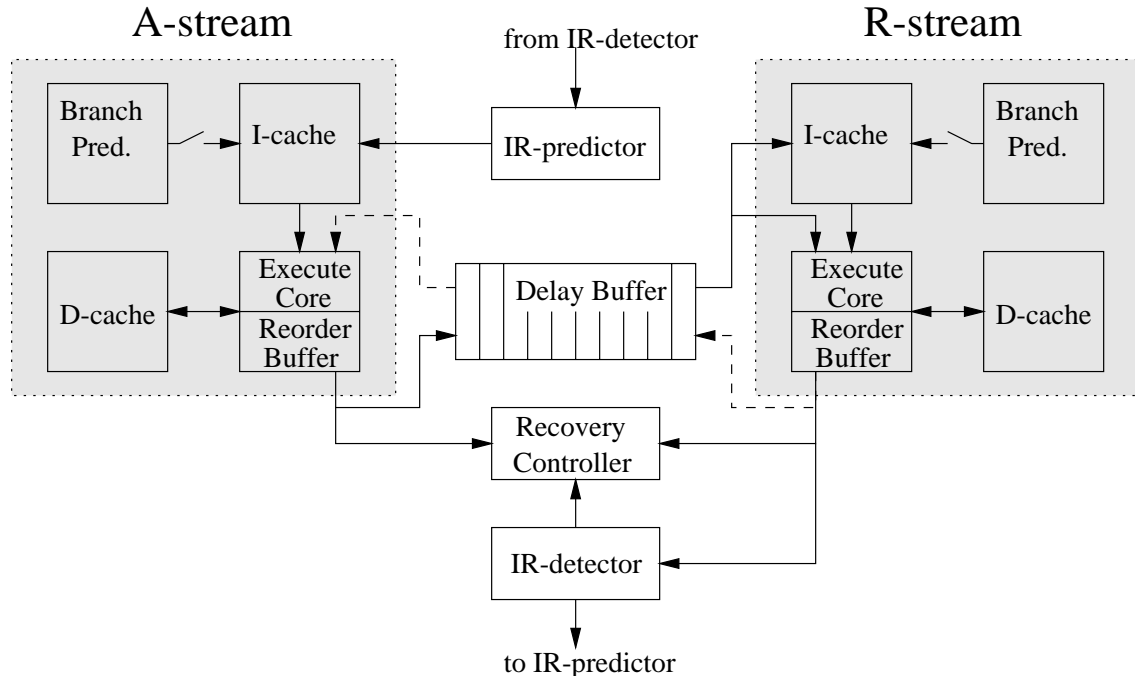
A-stream

R-stream

from IR-detector

Branch Pred.

I-cache

IR-predictor

I-cache

Branch Pred.

D-cache

Execute Core

Reorder Buffer

Delay Buffer

Execute Core

Reorder Buffer

D-cache

Recovery Controller

IR-detector

to IR-predictor